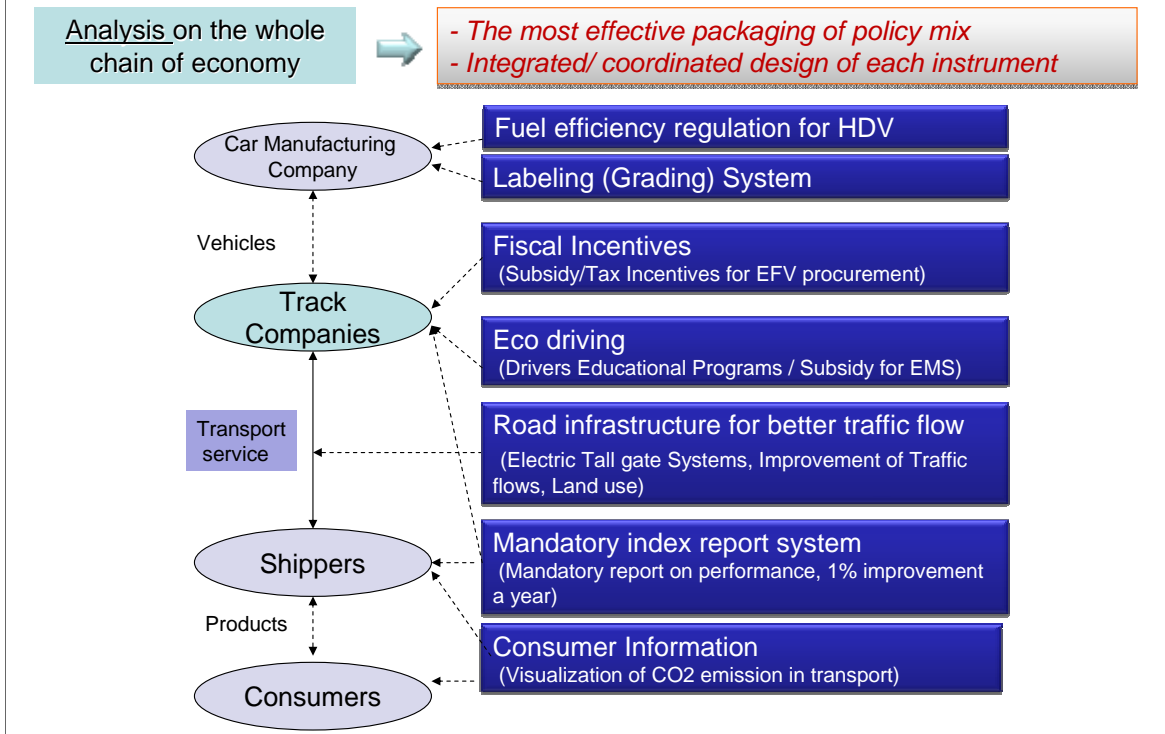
Analysis on the whole chain of economy

- The most effective packaging of policy mix
- Integrated/ coordinated design of each instrument

Car Manufacturing Company

Fuel efficiency regulation for HDV

Labeling (Grading) System

Vehicles

Fiscal Incentives
(Subsidy/Tax Incentives for EFV procurement)

Track Companies

Eco driving
(Drivers Educational Programs / Subsidy for EMS)

Transport service

Road infrastructure for better traffic flow
(Electric Tall gate Systems, Improvement of Traffic flows, Land use)

Shippers

Mandatory index report system
(Mandatory report on performance, 1% improvement a year)

Products

Consumer Information
(Visualization of CO2 emission in transport)

Consumers